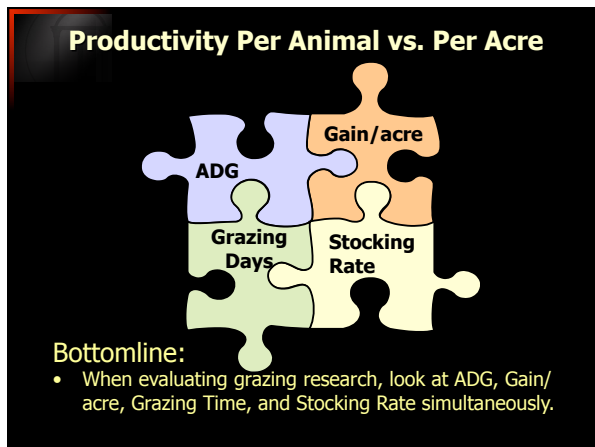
Productivity Per Animal vs. Per Acre

ADG

Gain/acre

Grazing Days

Stocking Rate

Bottomline:

• When evaluating grazing research, look at ADG, Gain/ acre, Grazing Time, and Stocking Rate simultaneously.